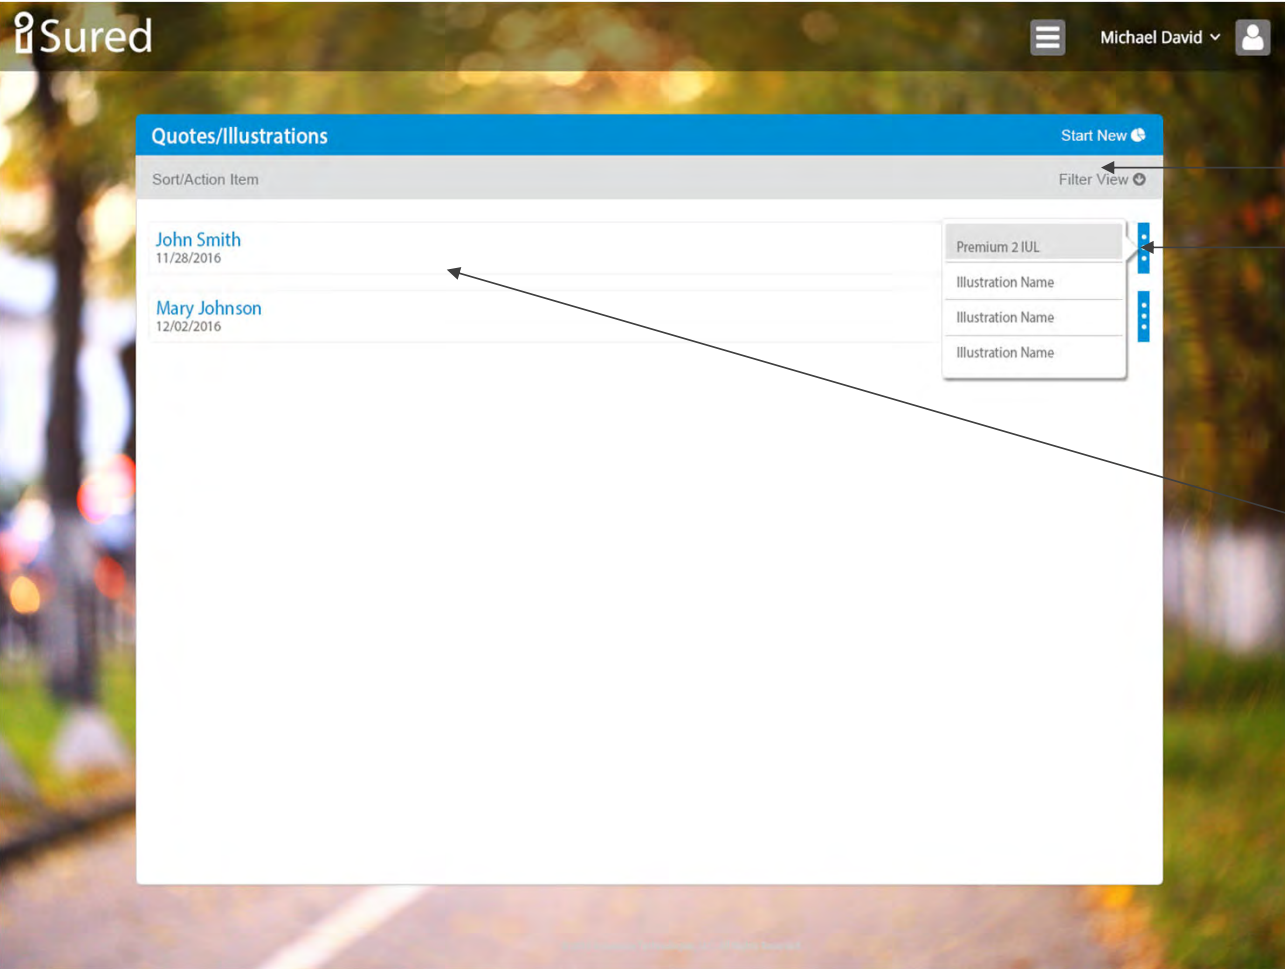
iSured

Michael David

Quotes/Illustrations

Start New

Sort/Action Item

Filter View

John Smith
11/28/2016

Mary Johnson
12/02/2016

Premium 2 IUL

Illustration Name

Illustration Name

Illustration Name